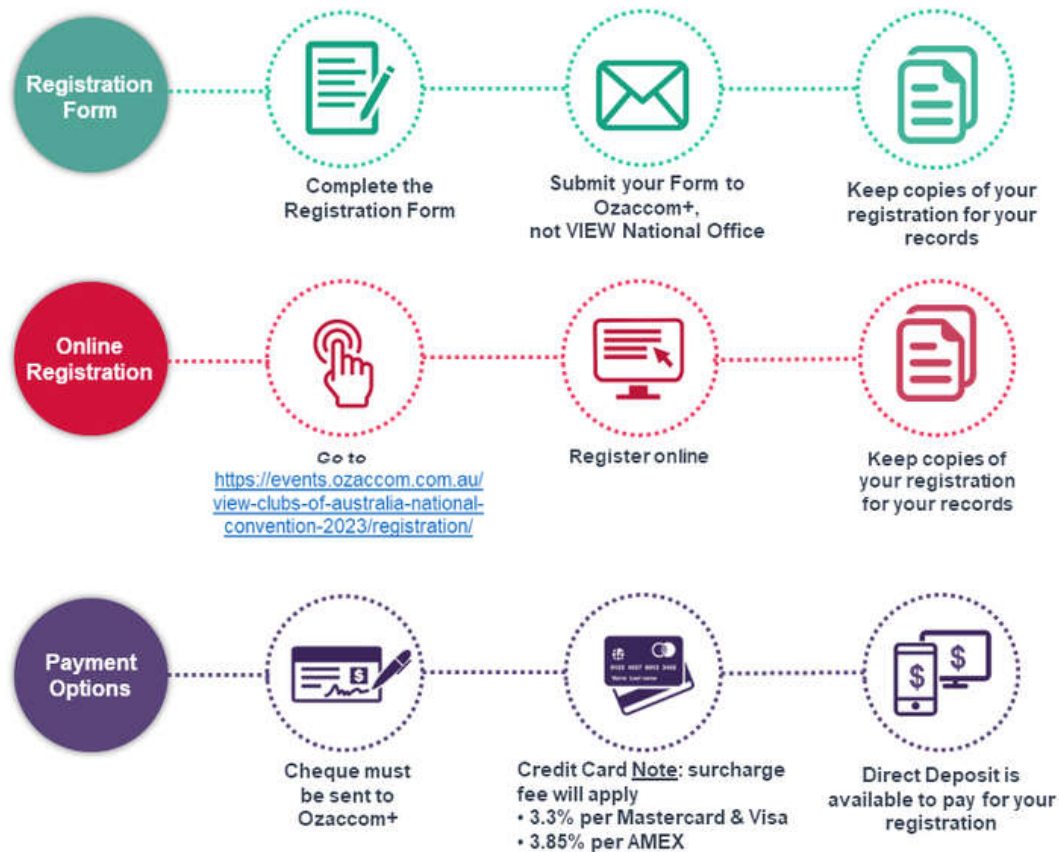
Registration Form

Complete the Registration Form

Submit your Form to Ozaccom+, not VIEW National Office

Keep copies of your registration for your records

Online Registration

Go to https://events.ozaccom.com.au/view-clubs-of-australia-national-convention-2023/registration/

Register online

Keep copies of your registration for your records

Payment Options

Cheque must be sent to Ozaccom+

Credit Card Note: surcharge fee will apply
• 3.3% per Mastercard & Visa
• 3.85% per AMEX

Direct Deposit is available to pay for your registration